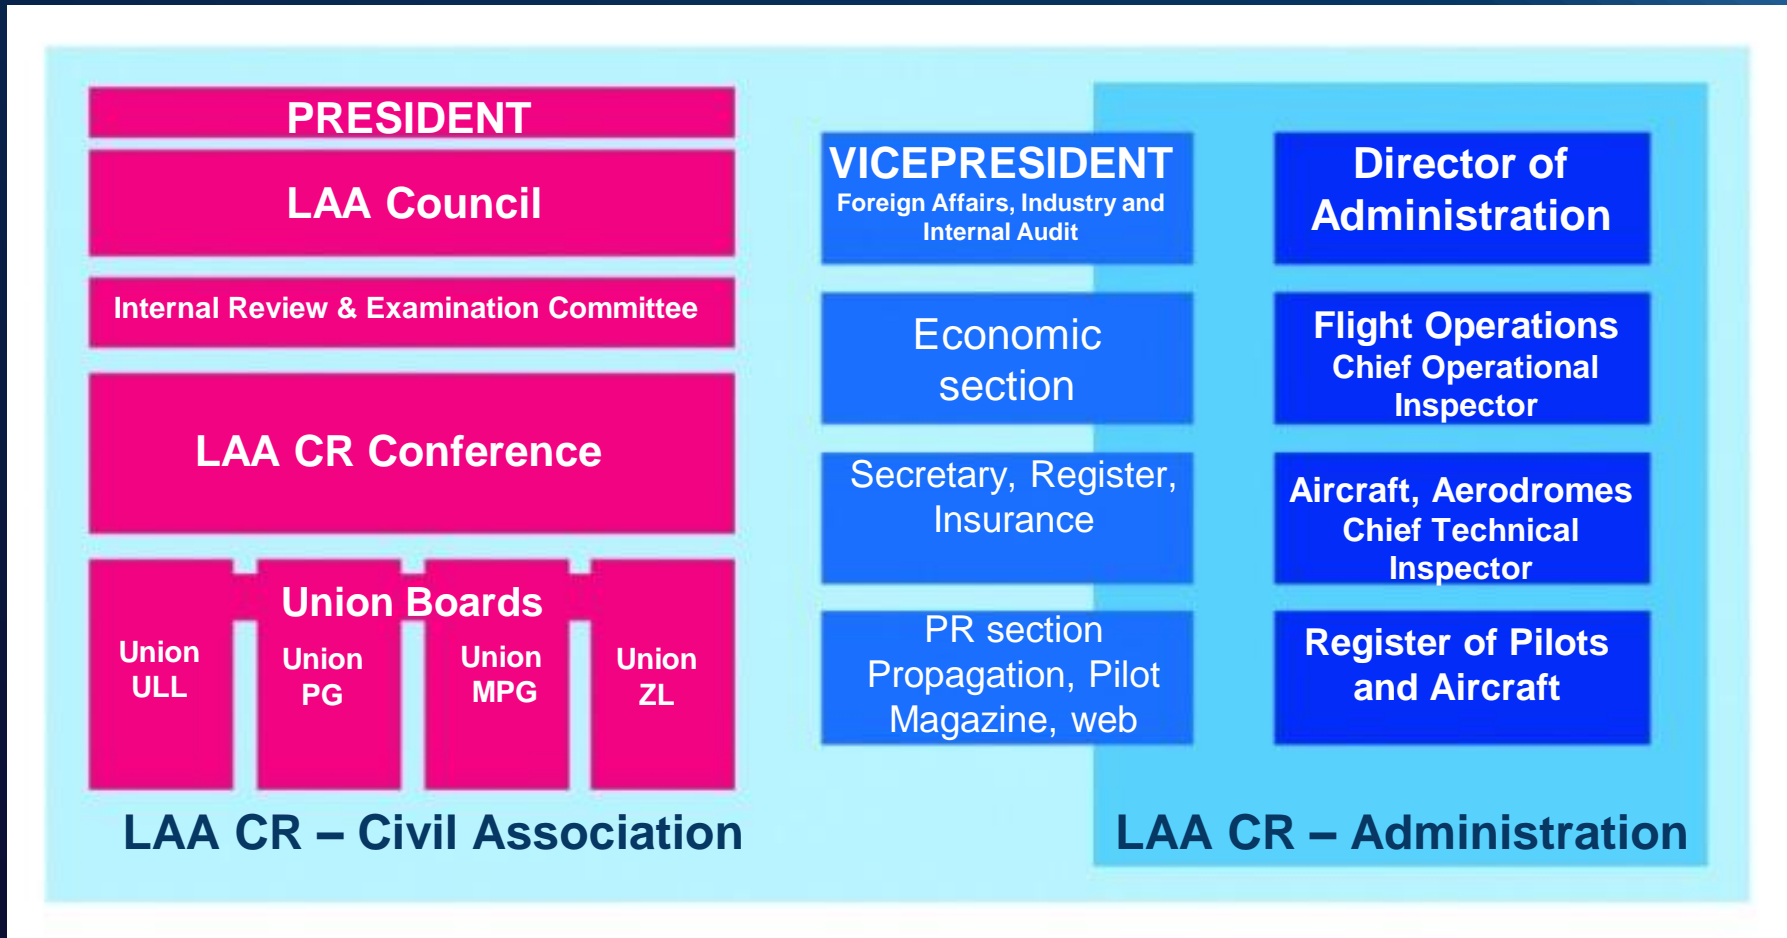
PRESIDENT

LAA Council

Internal Review & Examination Committee

LAA CR Conference

Union Boards

Union ULL

Union PG

Union MPG

Union ZL

LAA CR – Civil Association

VICEPRESIDENT
Foreign Affairs, Industry and Internal Audit

Director of Administration

Economic section

Flight Operations
Chief Operational Inspector

Secretary, Register, Insurance

Aircraft, Aerodromes
Chief Technical Inspector

PR section
Propagation, Pilot Magazine, web

Register of Pilots and Aircraft

LAA CR – Administration